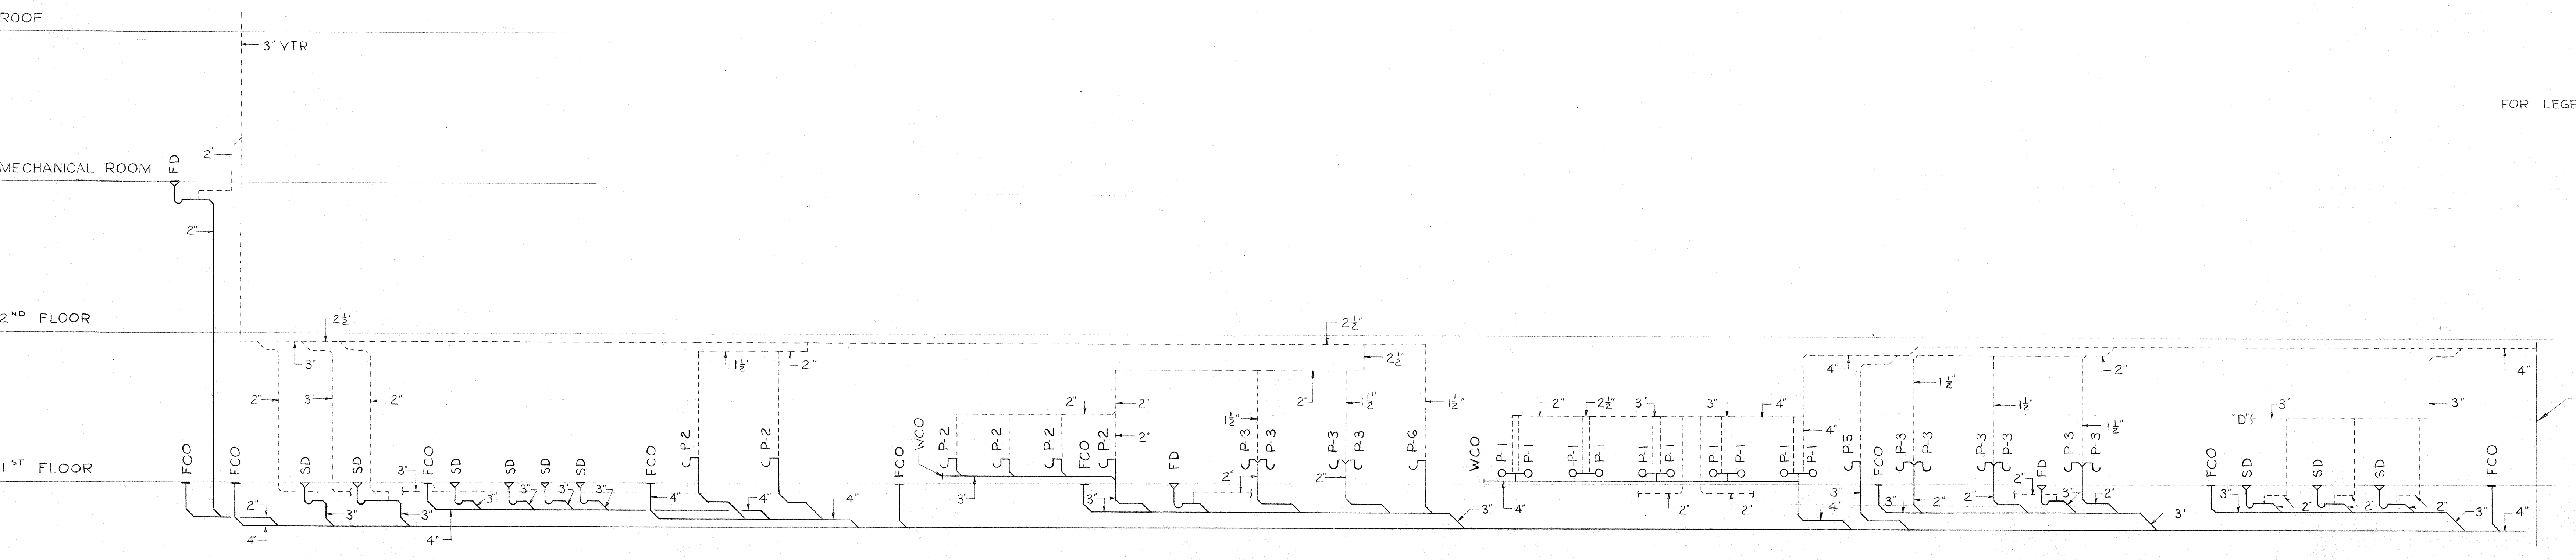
ROOF

3" VTR

FOR LEGE

MECHANICAL ROOM

FD

2"

2"

2ND FLOOR

$2\frac{1}{2}$"

3"

2"

3"

2"

$1\frac{1}{2}$"

2"

$2\frac{1}{2}$"

$2\frac{1}{2}$"

2"

2"

2"

$1\frac{1}{2}$"

2"

$1\frac{1}{2}$"

$1\frac{1}{2}$"

4"

$1\frac{1}{2}$"

2"

4"

2"

$2\frac{1}{2}$"

3"

3"

4"

$1\frac{1}{2}$"

$1\frac{1}{2}$"

3"

"D"

3"

4"

1ST FLOOR

FCO

FCO

SD

SD

FCO

SD

SD

SD

SD

FCO

P-2

P-2

FCO

WCO

P-2

P-2

P-2

FCO

P-2

FD

P-3

P-3

P-3

P-3

P-G

WCO

P-1

P-1

P-1

P-1

P-1

P-1

P-1

P-1

P-1

P-1

P5

FCO

P-3

P-3

P-3

P-3

FD

P-3

P-3

FCO

SD

SD

SD

FCO

2"

3"

3"

3"

3"

3"

3"

3"

4"

4"

4"

4"

4"

3"

3"

2"

2"

2"

3"

4"

2"

2"

4"

3"

3"

4"

3"

2"

2"

2"

3"

2"

3"

3"

2"

2"

2"

3"

4"